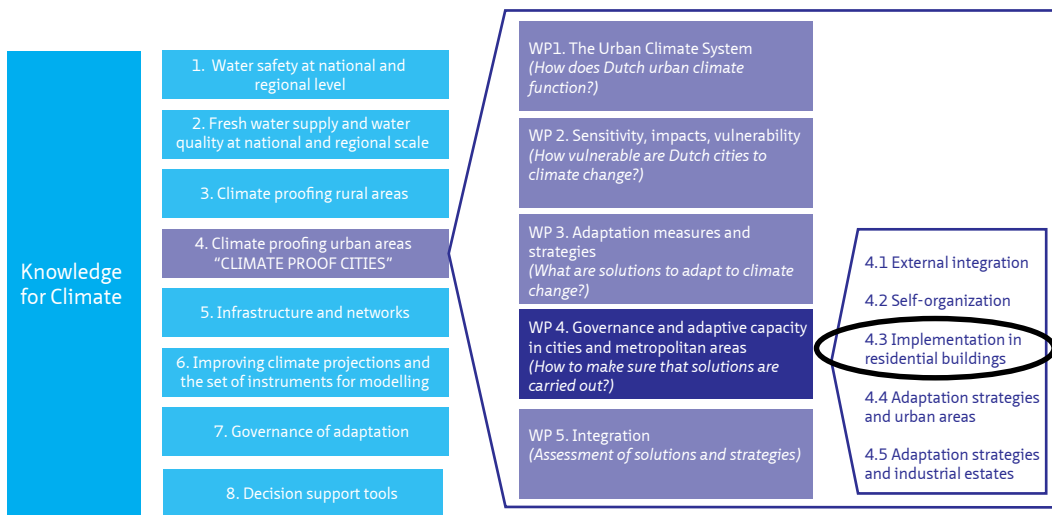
Knowledge for Climate

1. Water safety at national and regional level

2. Fresh water supply and water quality at national and regional scale

3. Climate proofing rural areas

4. Climate proofing urban areas "CLIMATE PROOF CITIES"

5. Infrastructure and networks

6. Improving climate projections and the set of instruments for modelling

7. Governance of adaptation

8. Decision support tools

WP1. The Urban Climate System
(How does Dutch urban climate function?)

WP 2. Sensitivity, impacts, vulnerability
(How vulnerable are Dutch cities to climate change?)

WP 3. Adaptation measures and strategies
(What are solutions to adapt to climate change?)

WP 4. Governance and adaptive capacity in cities and metropolitan areas
(How to make sure that solutions are carried out?)

WP 5. Integration
(Assessment of solutions and strategies)

4.1 External integration

4.2 Self-organization

4.3 Implementation in residential buildings

4.4 Adaptation strategies and urban areas

4.5 Adaptation strategies and industrial estates